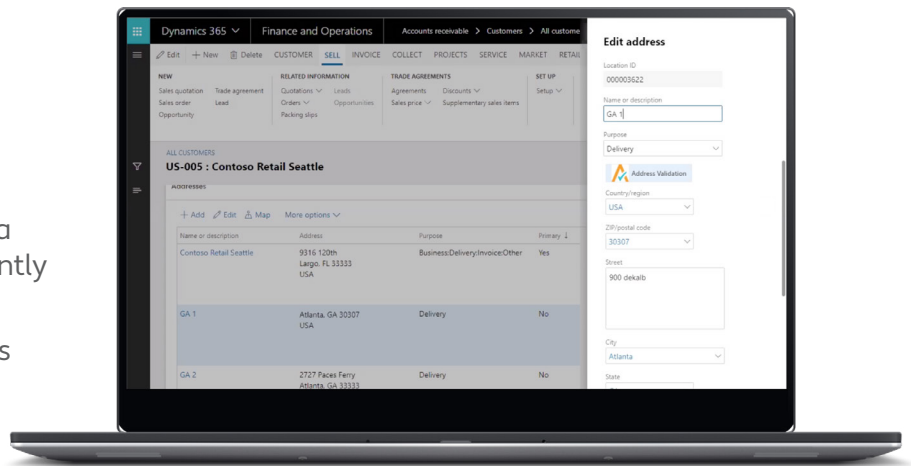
a
ntly
s

Dynamics 365 Finance and Operations Accounts receivable > Customers > All custome

Edit + New Delete CUSTOMER SELL INVOICE COLLECT PROJECTS SERVICE MARKET RETAI

NEW
Sales quotation Trade agreement
Sales order Lead
Opportunity

RELATED INFORMATION
Quotations Leads
Orders Opportunities
Packing slips

TRADE AGREEMENTS
Agreements Discounts
Sales price Supplementary sales items

SET UP
Setup

ALL CUSTOMERS
US-005 : Contoso Retail Seattle

Addresses

+ Add Edit Map More options

| Name or description | Address | Purpose | Primary ↓ |
|---|---|---|---|
| Contoso Retail Seattle | 9316 120th Largo, FL 33333 USA | Business;Delivery;Invoice;Other | Yes |
| GA 1 | Atlanta, GA 30307 USA | Delivery | No |
| GA 2 | 2727 Paces Ferry Atlanta, GA 33333 | Delivery | No |

Edit address

Location ID
000003622

Name or description
GA 1

Purpose
Delivery

Address Validation

Country/region
USA

ZIP/postal code
30307

Street
900 dekalb

City
Atlanta

State